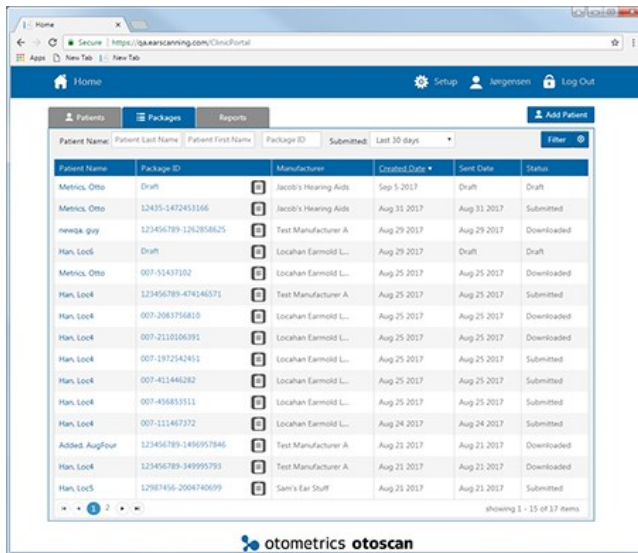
Home ×

Secure | https://qa.earscanning.com/ClinicPortal

Apps New Tab New Tab

Home

Setup Jørgensen Log Out

Patients Packages Reports

Add Patient

Patient Name: Patient Last Name Patient First Name Package ID Submitted: Last 30 days

Filter

| Patient Name | Package ID | Manufacturer | Created Date | Sent Date | Status |
|---|---|---|---|---|---|
| Metrics, Otto | Draft | Jacob's Hearing Aids | Sep 5 2017 | Draft | Draft |
| Metrics, Otto | 12435-1472453166 | Jacob's Hearing Aids | Aug 31 2017 | Aug 31 2017 | Submitted |
| newqa, guy | 123456789-1262858625 | Test Manufacturer A | Aug 29 2017 | Aug 29 2017 | Downloaded |
| Han, Loc6 | Draft | Locahan Earmold L... | Aug 29 2017 | Draft | Draft |
| Metrics, Otto | 007-51437102 | Locahan Earmold L... | Aug 25 2017 | Aug 25 2017 | Downloaded |
| Han, Loc4 | 123456789-474146571 | Test Manufacturer A | Aug 25 2017 | Aug 25 2017 | Submitted |
| Han, Loc4 | 007-2083756810 | Locahan Earmold L... | Aug 25 2017 | Aug 25 2017 | Downloaded |
| Han, Loc4 | 007-2110106391 | Locahan Earmold L... | Aug 25 2017 | Aug 25 2017 | Downloaded |
| Han, Loc4 | 007-1972542451 | Locahan Earmold L... | Aug 25 2017 | Aug 25 2017 | Submitted |
| Han, Loc4 | 007-411446282 | Locahan Earmold L... | Aug 25 2017 | Aug 25 2017 | Submitted |
| Han, Loc4 | 007-456853511 | Locahan Earmold L... | Aug 25 2017 | Aug 25 2017 | Submitted |
| Han, Loc4 | 007-111467372 | Locahan Earmold L... | Aug 24 2017 | Aug 24 2017 | Submitted |
| Added, AugFour | 123456789-1496957846 | Test Manufacturer A | Aug 21 2017 | Aug 21 2017 | Downloaded |
| Han, Loc4 | 123456789-349995793 | Test Manufacturer A | Aug 21 2017 | Aug 21 2017 | Downloaded |
| Han, Loc5 | 12987456-2004740699 | Sam's Ear Stuff | Aug 21 2017 | Aug 21 2017 | Submitted |

1 2

showing 1 - 15 of 17 items

otometrics otoscan